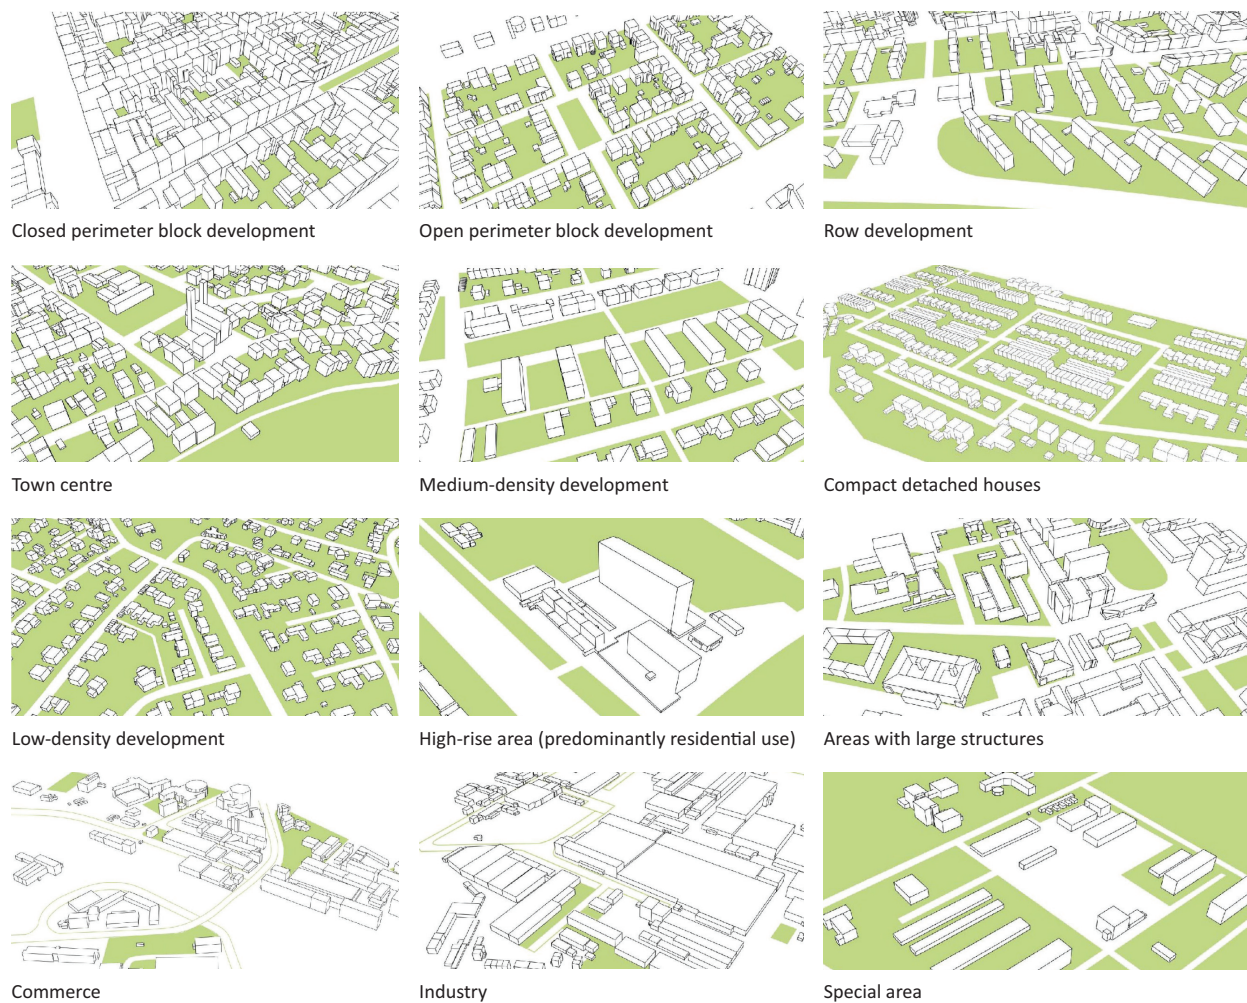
Closed perimeter block development

Open perimeter block development

Row development

Town centre

Medium-density development

Compact detached houses

Low-density development

High-rise area (predominantly residential use)

Areas with large structures

Commerce

Industry

Special area